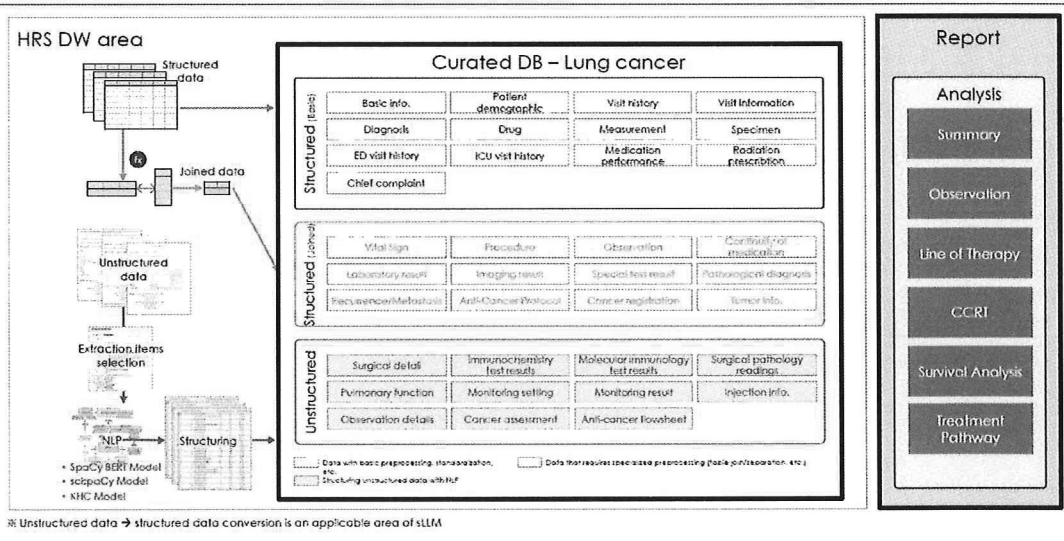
HRS DW area

Structured data

fx

Joined data

Unstructured data

Extraction items selection

NLP

Structuring

• SpaCy BERT Model
• scispaCy Model
• KHC Model

Curated DB – Lung cancer

Structured (Basic)

| Basic info. | Patient demographic | Visit history | Visit information |
|---|---|---|---|
| Diagnosis | Drug | Measurement | Specimen |
| ED visit history | ICU visit history | Medication performance | Radiation prescription |
| Chief complaint | | | |

Structured (Refined)

| Vital sign | Procedure | Observation | Continuity of medication |
|---|---|---|---|
| Laboratory result | Imaging result | Special test result | Pathological diagnosis |
| Recurrence/Metastasis | Anti-Cancer Protocol | Cancer registration | Tumor info. |

Unstructured

| Surgical detail | Immunochemistry test results | Molecular immunology test results | Surgical pathology readings |
|---|---|---|---|
| Pulmonary function | Monitoring setting | Monitoring result | Injection info. |
| Observation details | Cancer assessment | Anti-cancer flowsheet | |

Data with basic preprocessing, standardization, etc.
Data that requires specialized preprocessing (table join/separation, etc.)
Structuring unstructured data with NLP

Report

Analysis

Summary

Observation

Line of Therapy

CCRI

Survival Analysis

Treatment Pathway

※ Unstructured data → structured data conversion is an applicable area of sLLM